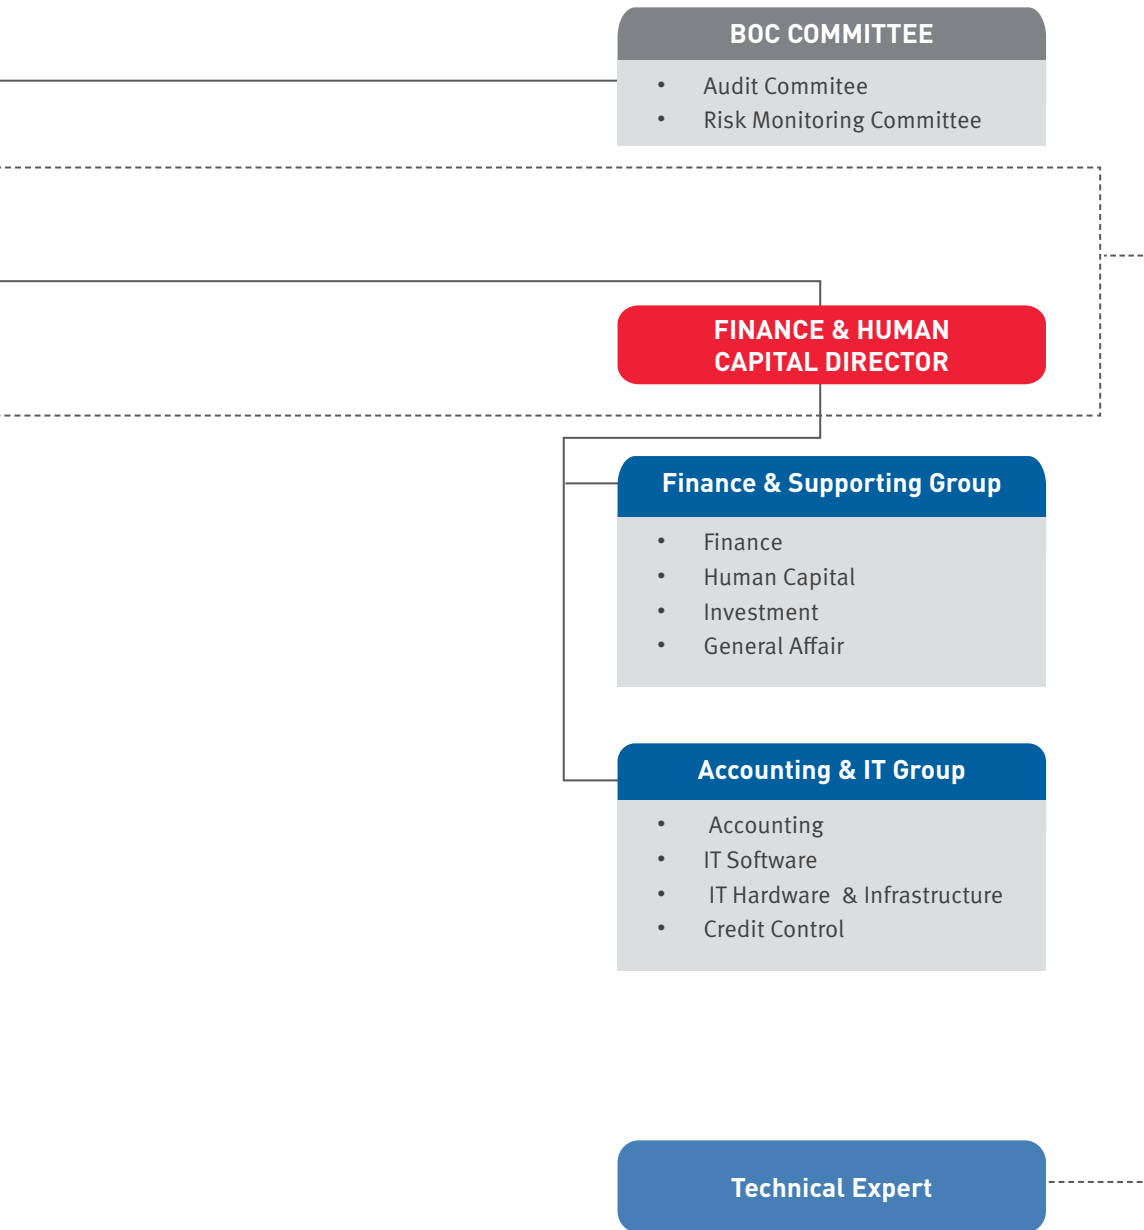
BOC COMMITTEE

- Audit Commitee
- Risk Monitoring Committee

FINANCE & HUMAN CAPITAL DIRECTOR

Finance & Supporting Group

- Finance
- Human Capital
- Investment
- General Affair

Accounting & IT Group

- Accounting
- IT Software
- IT Hardware & Infrastructure
- Credit Control

Technical Expert